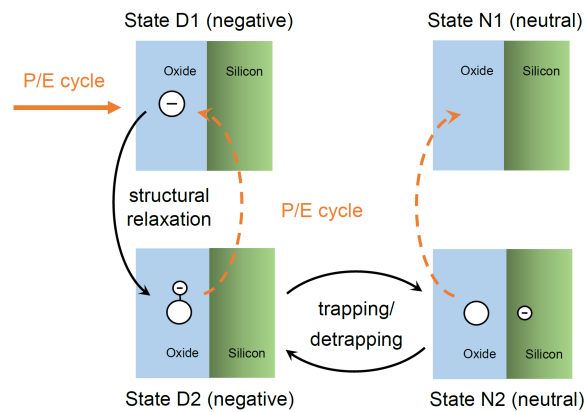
State D1 (negative)

State N1 (neutral)

P/E cycle

Oxide

Silicon

Oxide

Silicon

structural relaxation

P/E cycle

trapping/ detrapping

Oxide

Silicon

Oxide

Silicon

State D2 (negative)

State N2 (neutral)